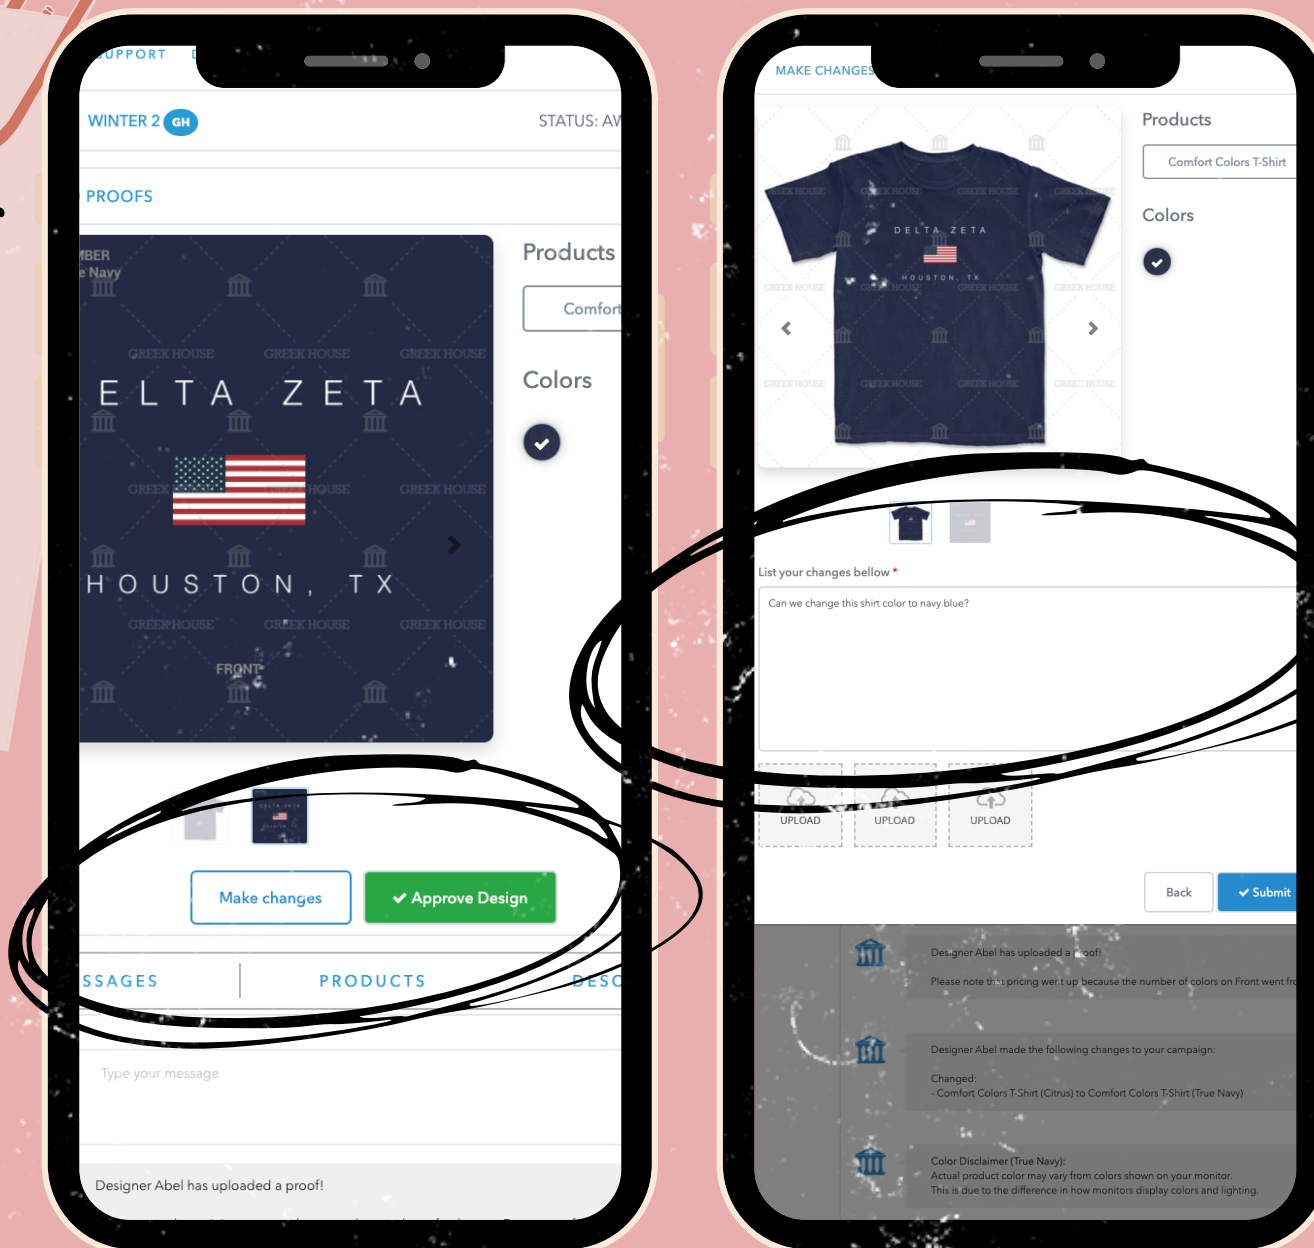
UPPORT

WINTER 2 GH

STATUS: AW

PROOFS

MBER
e Navy

GREEK HOUSE GREEK HOUSE GREEK HOUSE

ELTA ZETA

HOUSTON, TX

FRONT

Products

Comfort

Colors

Make changes

✔ Approve Design

SSAGES

PRODUCTS

DESC

Type your message

Designer Abel has uploaded a proof!

MAKE CHANGES

DELTA ZETA

HOUSTON, TX

Products

Comfort Colors T-Shirt

Colors

List your changes bellow *

Can we change this shirt color to navy blue?

UPLOAD

UPLOAD

UPLOAD

Back

✔ Submit

Designer Abel has uploaded a proof!

Please note that pricing went up because the number of colors on Front went fr

Designer Abel made the following changes to your campaign:

Changed:
- Comfort Colors T-Shirt (Citrus) to Comfort Colors T-Shirt (True Navy)

Color Disclaimer (True Navy):
Actual product color may vary from colors shown on your monitor.
This is due to the difference in how monitors display colors and lighting.